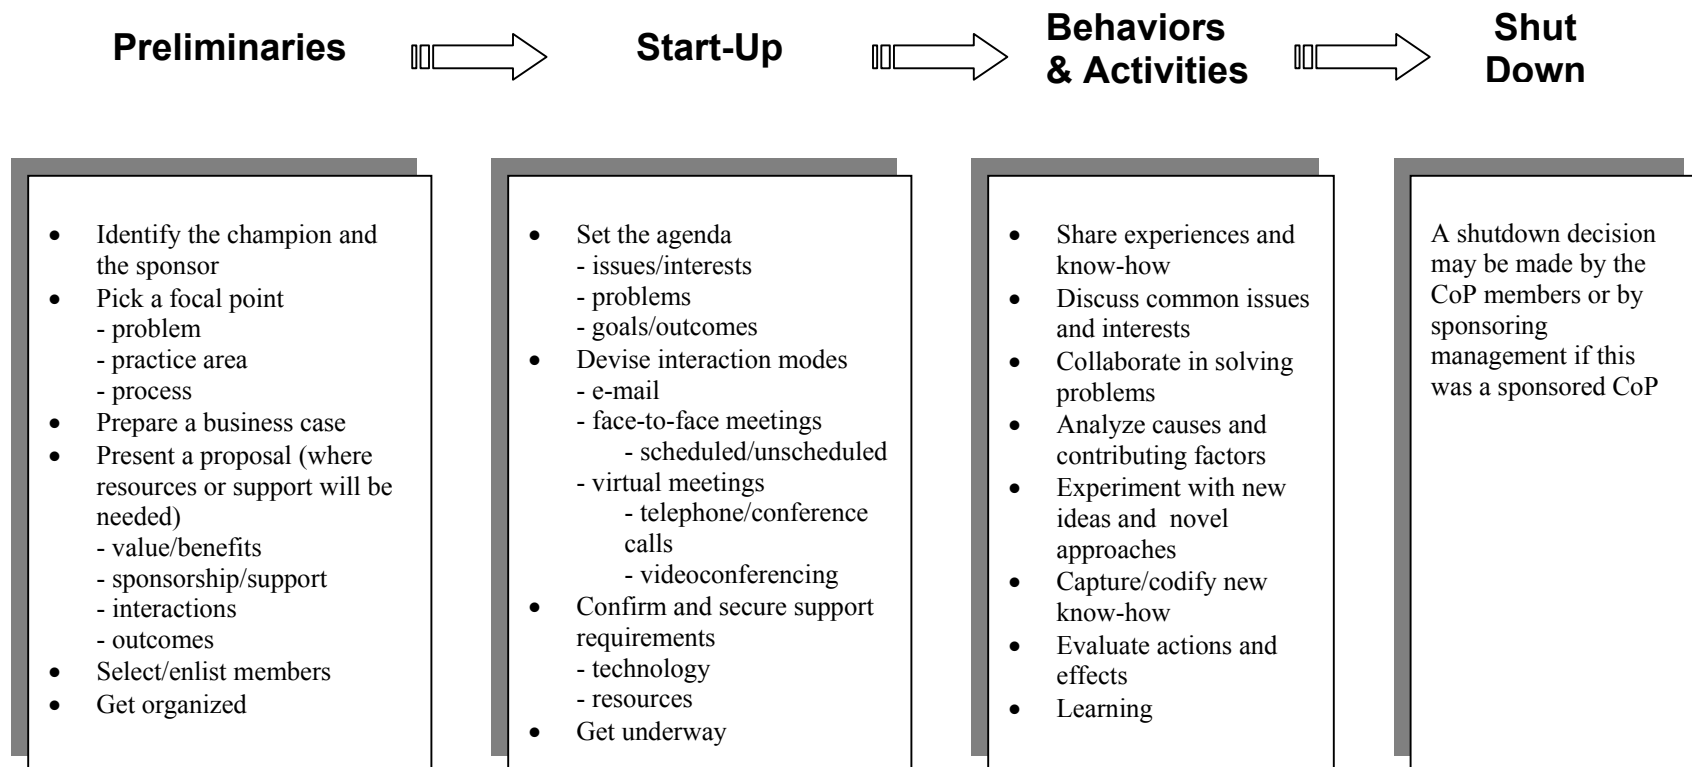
Preliminaries

Start-Up

Behaviors & Activities

Shut Down

- Identify the champion and the sponsor
- Pick a focal point
 - problem
 - practice area
 - process
- Prepare a business case
- Present a proposal (where resources or support will be needed)
 - value/benefits
 - sponsorship/support
 - interactions
 - outcomes
- Select/enlist members
- Get organized

- Set the agenda
 - issues/interests
 - problems
 - goals/outcomes
- Devise interaction modes
 - e-mail
 - face-to-face meetings
 - scheduled/unscheduled
 - virtual meetings
 - telephone/conference calls
 - videoconferencing
- Confirm and secure support requirements
 - technology
 - resources
- Get underway

- Share experiences and know-how
- Discuss common issues and interests
- Collaborate in solving problems
- Analyze causes and contributing factors
- Experiment with new ideas and novel approaches
- Capture/codify new know-how
- Evaluate actions and effects
- Learning

A shutdown decision may be made by the CoP members or by sponsoring management if this was a sponsored CoP